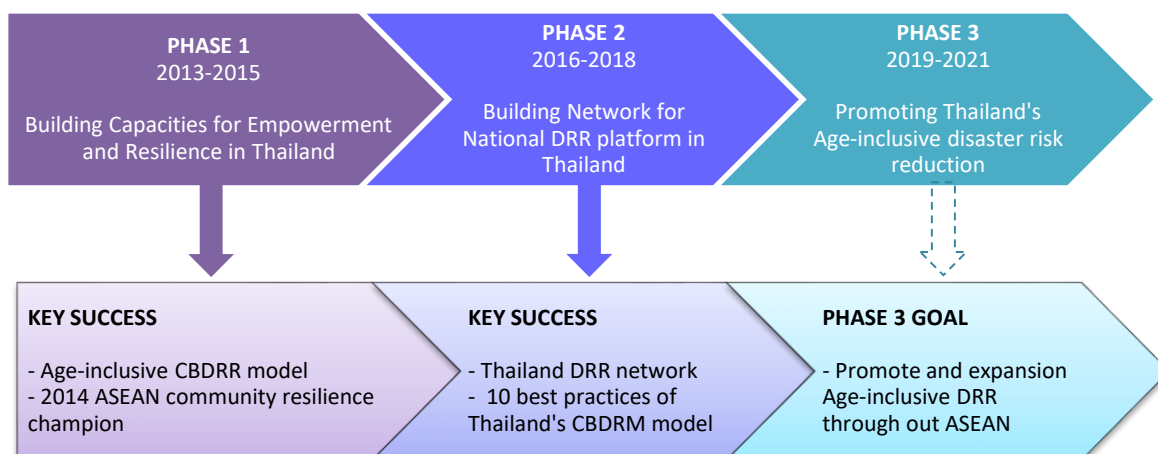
PHASE 1
2013-2015

Building Capacities for Empowerment and Resilience in Thailand

PHASE 2
2016-2018

Building Network for National DRR platform in Thailand

PHASE 3
2019-2021

Promoting Thailand's Age-inclusive disaster risk reduction

KEY SUCCESS

- Age-inclusive CBDRR model
- 2014 ASEAN community resilience champion

KEY SUCCESS

- Thailand DRR network
- 10 best practices of Thailand's CBDRM model

PHASE 3 GOAL

- Promote and expansion Age-inclusive DRR through out ASEAN